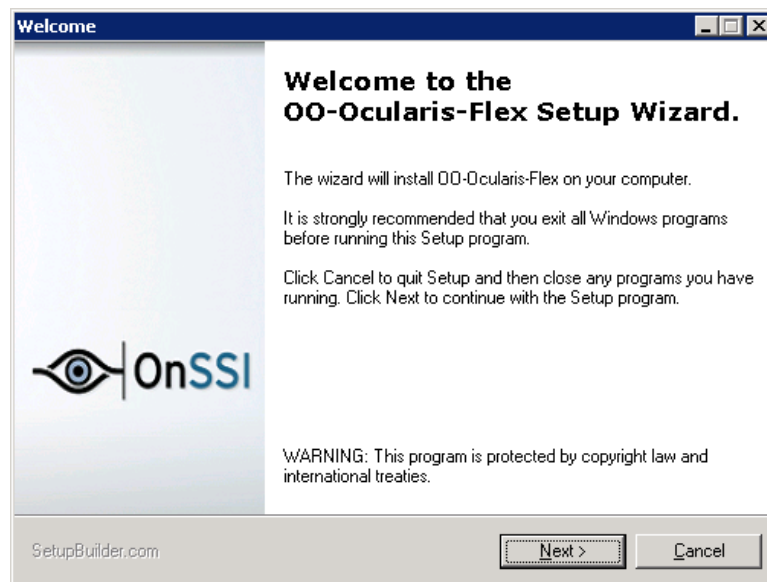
Welcome

OnSSI

Welcome to the OO-Ocularis-Flex Setup Wizard.

The wizard will install OO-Ocularis-Flex on your computer.

It is strongly recommended that you exit all Windows programs before running this Setup program.

Click Cancel to quit Setup and then close any programs you have running. Click Next to continue with the Setup program.

WARNING: This program is protected by copyright law and international treaties.

SetupBuilder.com

Next >

Cancel